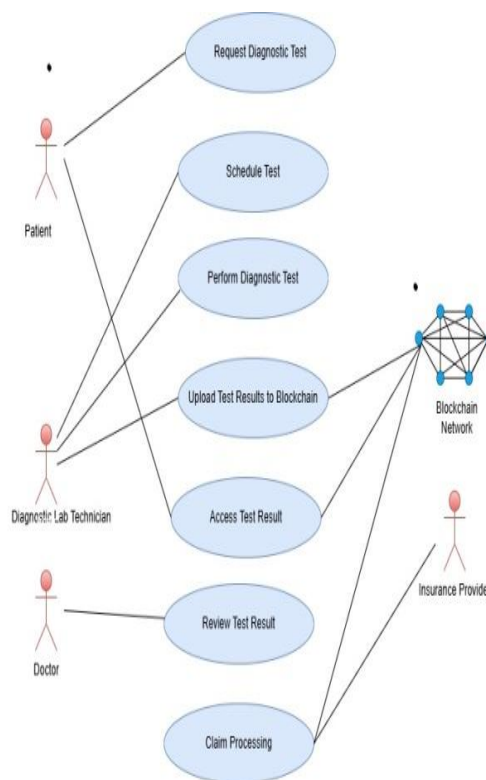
Request Diagnostic Test

Patient

Schedule Test

Perform Diagnostic Test

Upload Test Results to Blockchain

Blockchain Network

Diagnostic Lab Technician

Access Test Result

Doctor

Review Test Result

Insurance Provide

Claim Processing